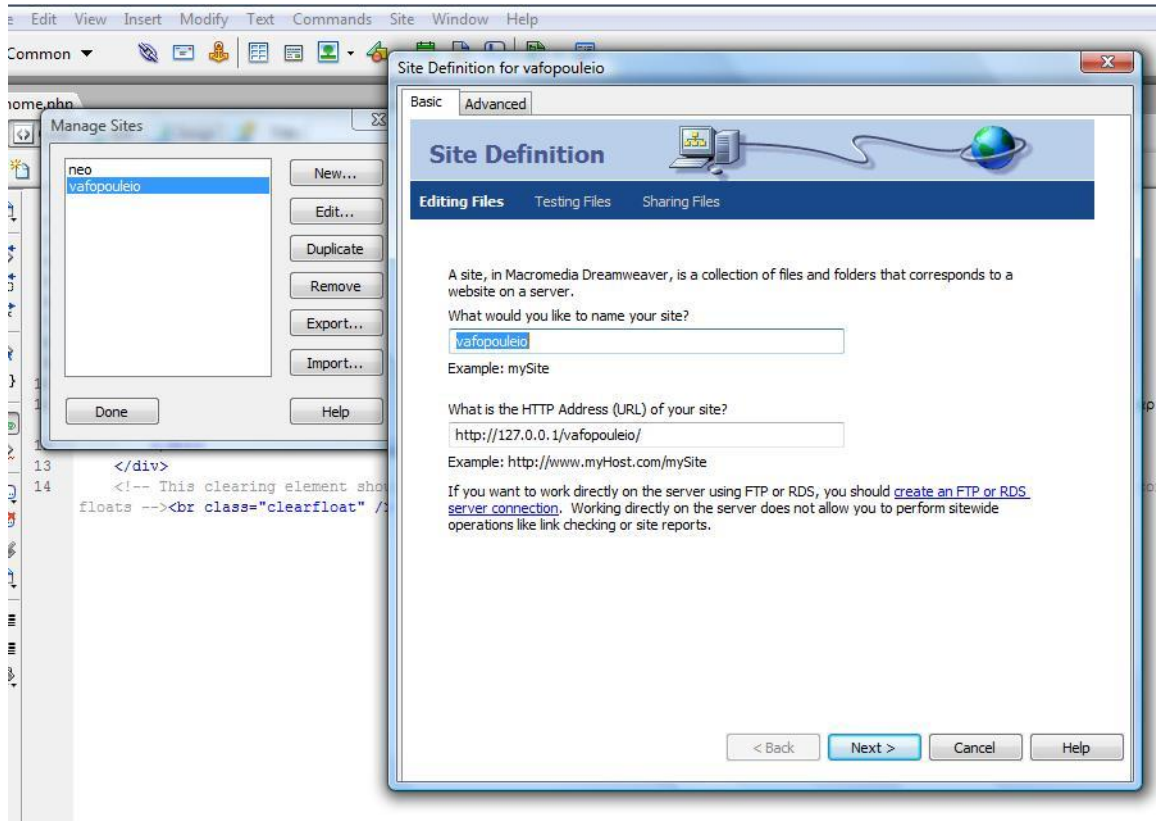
e Edit View Insert Modify Text Commands Site Window Help

Common ▼

home.php

Manage Sites

neo
vafopouleio

New...
Edit...
Duplicate
Remove
Export...
Import...

Done
Help

13 </div>
14 <!-- This clearing element sho
floats --><br class="clearfloat" /

Site Definition for vafopouleio

Basic Advanced

Site Definition

Editing Files Testing Files Sharing Files

A site, in Macromedia Dreamweaver, is a collection of files and folders that corresponds to a website on a server.

What would you like to name your site?

vafopouleio

Example: mySite

What is the HTTP Address (URL) of your site?

http://127.0.0.1/vafopouleio/

Example: http://www.myHost.com/mySite

If you want to work directly on the server using FTP or RDS, you should create an FTP or RDS server connection. Working directly on the server does not allow you to perform sitewide operations like link checking or site reports.

< Back Next > Cancel Help